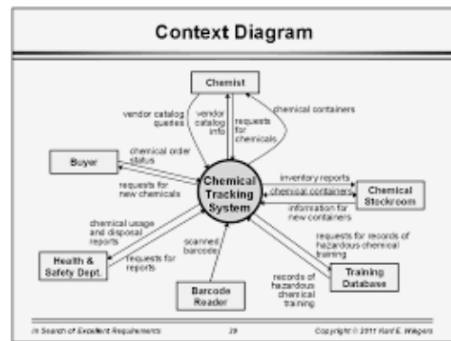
Context Diagram

Chemist

vendor catalog queries

vendor catalog info

requests for chemicals

chemical containers

Buyer

chemical order status

requests for new chemicals

Chemical Tracking System

inventory reports

chemical containers

information for new containers

Chemical Stockroom

chemical usage and disposal reports

requests for reports

Health & Safety Dept.

scanned barcode

requests for records of hazardous chemical training

records of hazardous chemical training

Training Database

Barcode Reader

In Search of Excellent Requirements

29

Copyright © 2011 Karl E. Wiegers